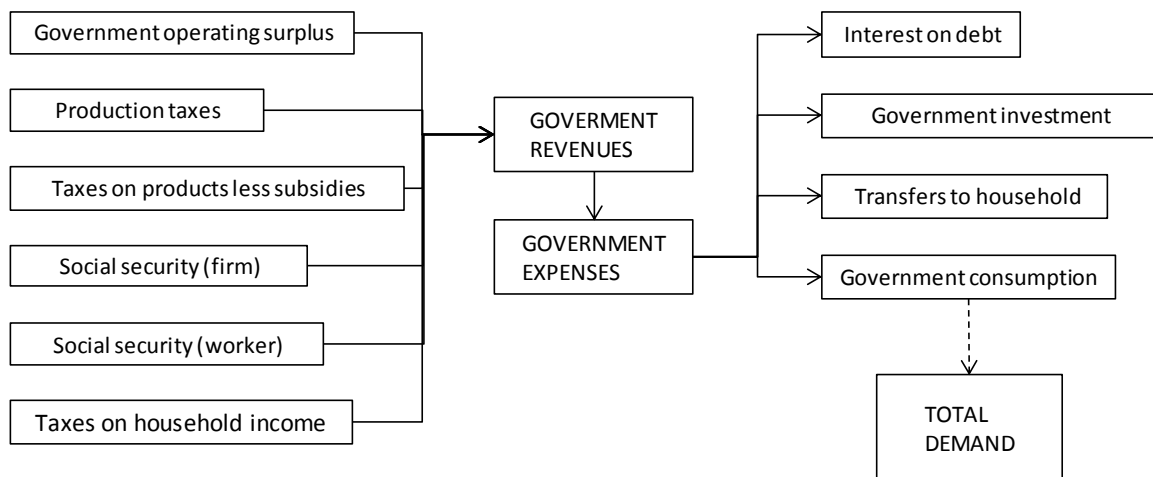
Government operating surplus

Production taxes

Taxes on products less subsidies

Social security (firm)

Social security (worker)

Taxes on household income

GOVERMENT REVENUES

GOVERNMENT EXPENSES

Interest on debt

Government investment

Transfers to household

Government consumption

TOTAL DEMAND